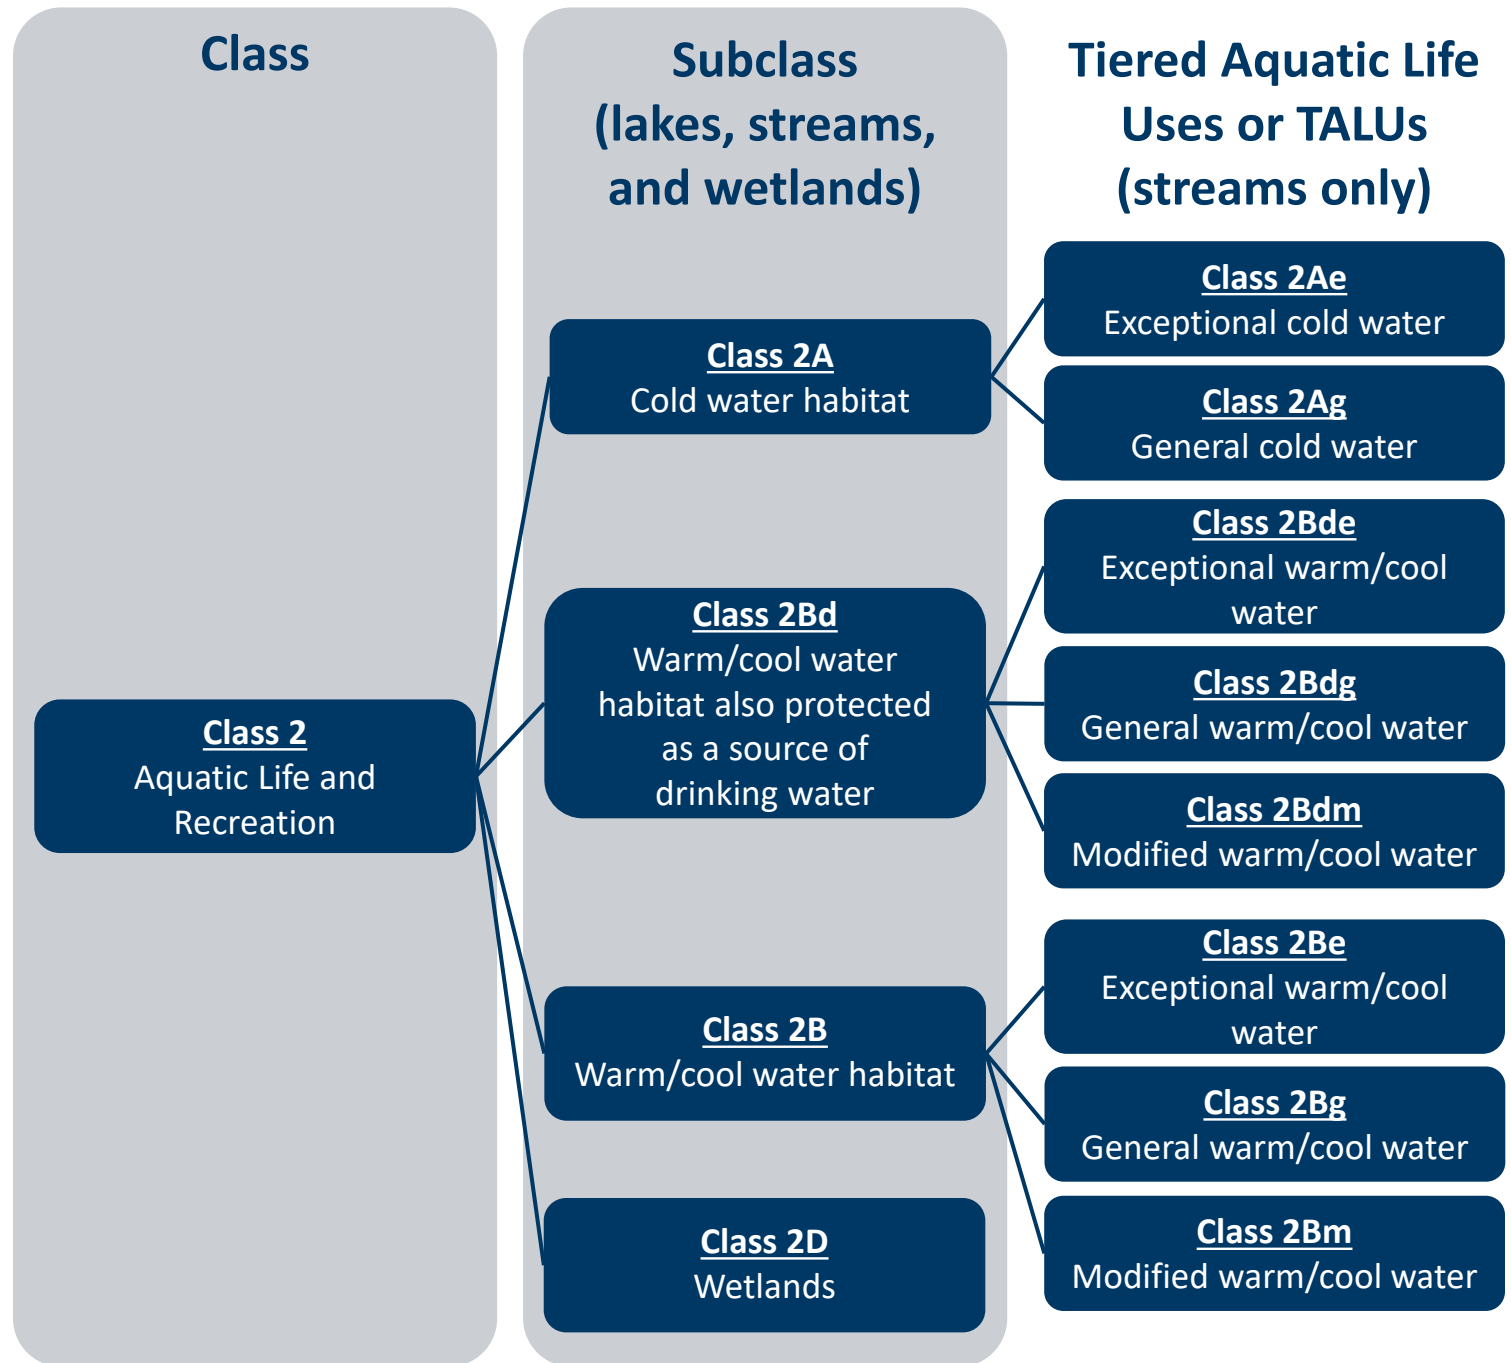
Class

Subclass (lakes, streams, and wetlands)

Tiered Aquatic Life Uses or TALUs (streams only)

Class 2
Aquatic Life and Recreation

Class 2A
Cold water habitat

Class 2Bd
Warm/cool water habitat also protected as a source of drinking water

Class 2B
Warm/cool water habitat

Class 2D
Wetlands

Class 2Ae
Exceptional cold water

Class 2Ag
General cold water

Class 2Bde
Exceptional warm/cool water

Class 2Bdg
General warm/cool water

Class 2Bdm
Modified warm/cool water

Class 2Be
Exceptional warm/cool water

Class 2Bg
General warm/cool water

Class 2Bm
Modified warm/cool water